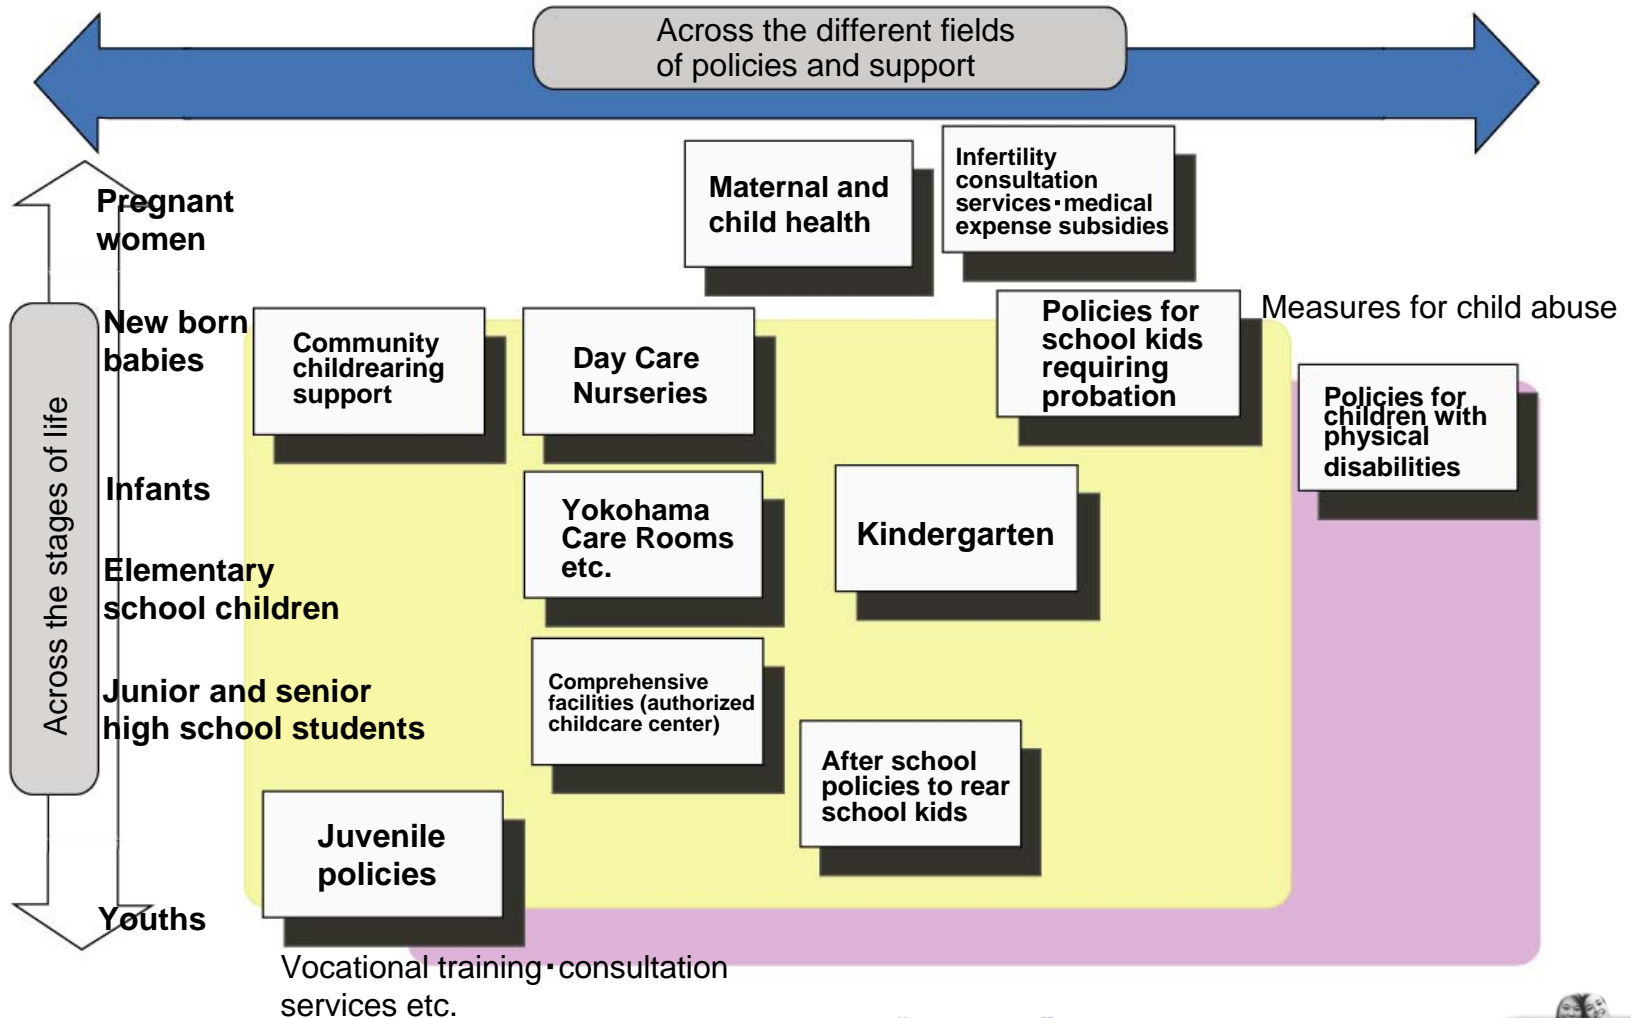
Across the different fields of policies and support

Across the stages of life

Pregnant women

New born babies

Infants

Elementary school children

Junior and senior high school students

Youths

Maternal and child health

Infertility consultation services・medical expense subsidies

Policies for school kids requiring probation

Measures for child abuse

Community childrearing support

Day Care Nurseries

Policies for children with physical disabilities

Yokohama Care Rooms etc.

Kindergarten

Comprehensive facilities (authorized childcare center)

After school policies to rear school kids

Juvenile policies

Vocational training・consultation services etc.